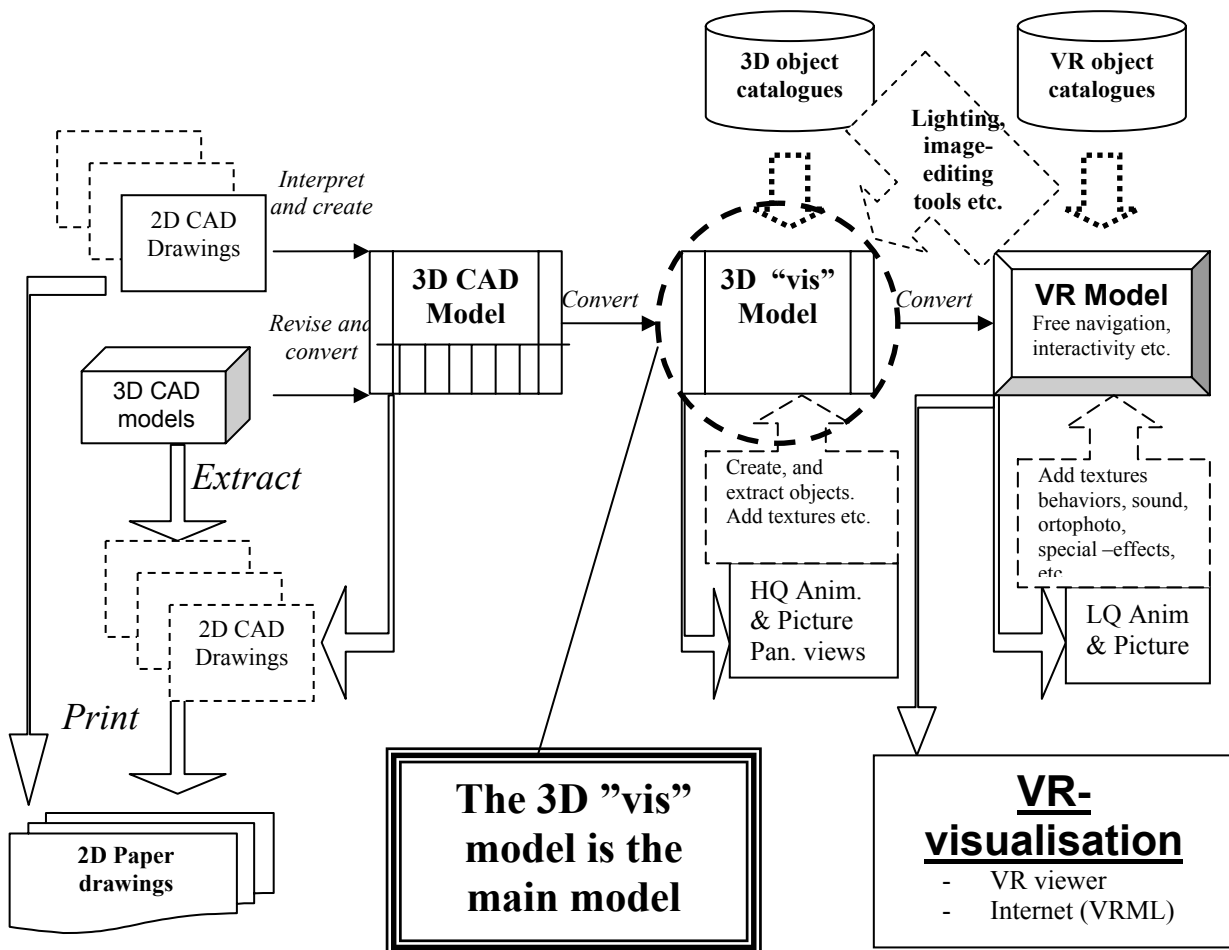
3D object catalogues

VR object catalogues

Lighting, image-editing tools etc.

2D CAD Drawings

Interpret and create

3D CAD Model

Convert

3D "vis" Model

Convert

VR Model
Free navigation, interactivity etc.

Revise and convert

3D CAD models

Extract

Create, and extract objects. Add textures etc.

Add textures behaviors, sound, ortophoto, special –effects, etc.

HQ Anim. & Picture Pan. views

LQ Anim & Picture

2D CAD Drawings

Print

The 3D "vis" model is the main model

VR-visualisation
- VR viewer
- Internet (VRML)

2D Paper drawings